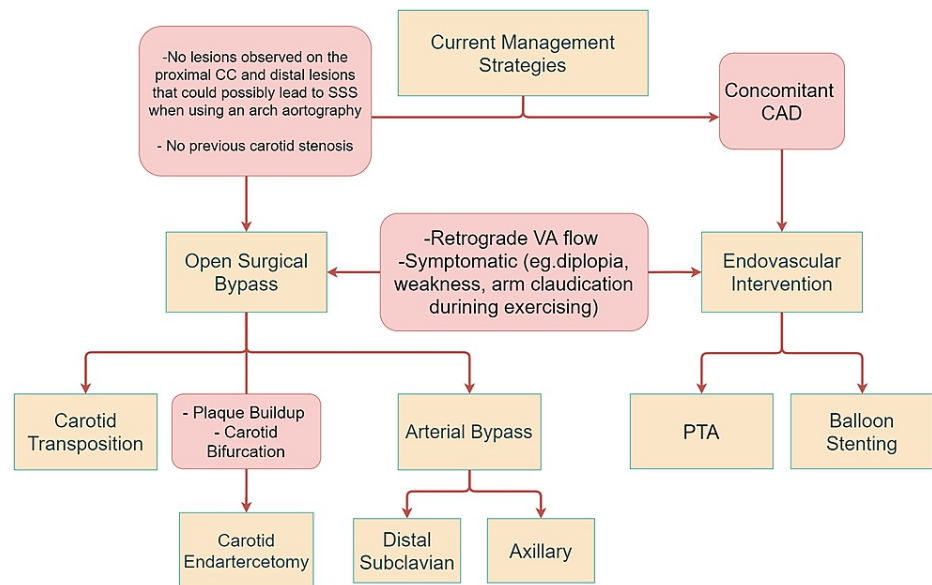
-No lesions observed on the proximal CC and distal lesions that could possibly lead to SSS when using an arch aortography

- No previous carotid stenosis

Current Management Strategies

Concomitant CAD

Open Surgical Bypass

-Retrograde VA flow
-Symptomatic (eg.diplopia, weakness, arm claudication durining exercising)

Endovascular Intervention

Carotid Transposition

- Plaque Buildup
- Carotid Bifurcation

Arterial Bypass

PTA

Balloon Stenting

Carotid Endartercetomy

Distal Subclavian

Axillary